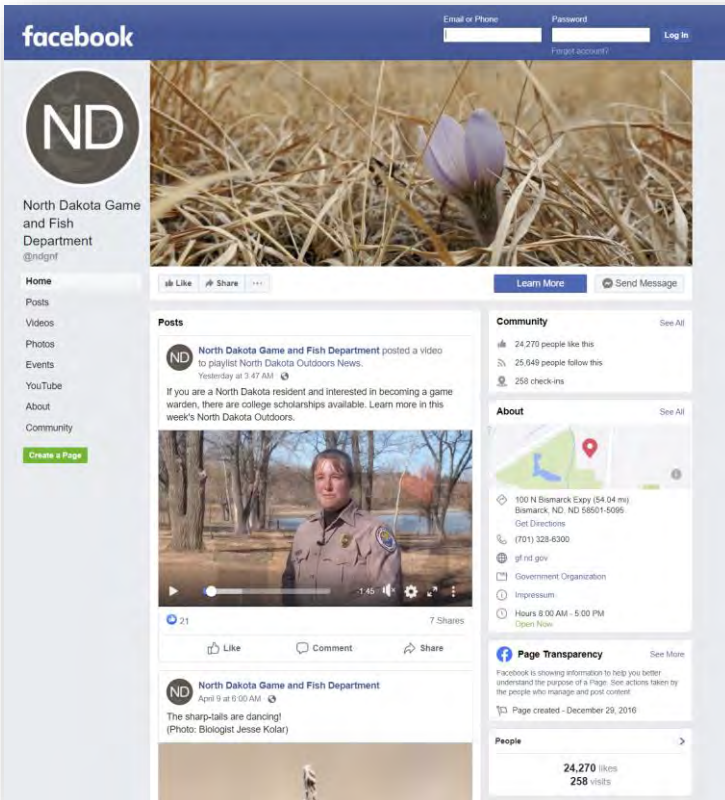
facebook

Email or Phone

Password

Log In

Forgot account?

ND

North Dakota Game and Fish Department
@ndgnf

Home
Posts
Videos
Photos
Events
YouTube
About
Community

Create a Page

Like
Share
···

Learn More
Send Message

Posts

North Dakota Game and Fish Department posted a video to playlist North Dakota Outdoors News.
Yesterday at 3:47 AM ·

If you are a North Dakota resident and interested in becoming a game warden, there are college scholarships available. Learn more in this week's North Dakota Outdoors.

1:45

21
7 Shares

Like
Comment
Share

North Dakota Game and Fish Department
April 9 at 6:00 AM ·

The sharp-tails are dancing!
(Photo: Biologist Jesse Kolar)

Community
See All
24,270 people like this
25,649 people follow this
258 check-ins

About
See All
100 N Bismarck Expy (54.04 mi)
Bismarck, ND, ND 58501-5095
Get Directions
(701) 328-6300
gf.nd.gov
Government Organization
Impressum
Hours 8:00 AM - 5:00 PM
Open Now

Page Transparency
See More
Facebook is showing information to help you better understand the purpose of a Page. See actions taken by the people who manage and post content.
Page created - December 29, 2016

People
24,270 likes
258 visits